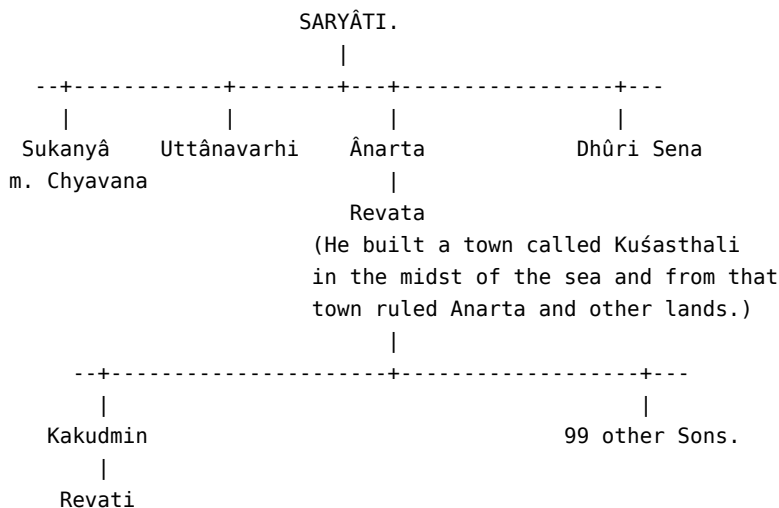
SARYÂTI.

Sukanyâ m. Chyavana

Uttânavarhi

Ânarta

Dhûri Sena

Revata

(He built a town called Kuśasthali in the midst of the sea and from that town ruled Anarta and other lands.)

Kakudmin

99 other Sons.

Revati